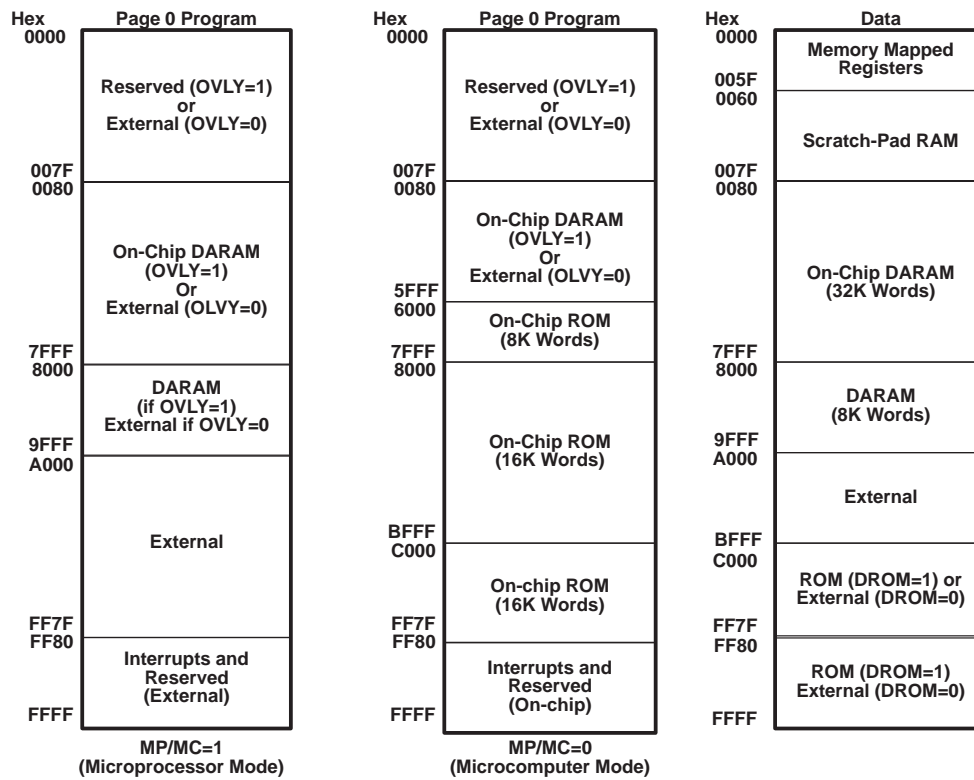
Hex
0000

Page 0 Program

Reserved (OVLY=1)
or
External (OVLY=0)

007F
0080

On-Chip DARAM
(OVLY=1)
Or
External (OLVY=0)

7FFF
8000

DARAM
(if OVLY=1)
External if OVLY=0

9FFF
A000

External

FF7F
FF80

Interrupts and
Reserved
(External)

FFFF

MP/MC=1
(Microprocessor Mode)

Hex
0000

Page 0 Program

Reserved (OVLY=1)
or
External (OVLY=0)

007F
0080

On-Chip DARAM
(OVLY=1)
Or
External (OLVY=0)

5FFF
6000

On-Chip ROM
(8K Words)

7FFF
8000

On-Chip ROM
(16K Words)

BFFF
C000

On-chip ROM
(16K Words)

FF7F
FF80

Interrupts and
Reserved
(On-chip)

FFFF

MP/MC=0
(Microcomputer Mode)

Hex
0000

Data

Memory Mapped
Registers

005F
0060

Scratch-Pad RAM

007F
0080

On-Chip DARAM
(32K Words)

7FFF
8000

DARAM
(8K Words)

9FFF
A000

External

BFFF
C000

ROM (DROM=1) or
External (DROM=0)

FF7F
FF80

ROM (DROM=1)
External (DROM=0)

FFFF